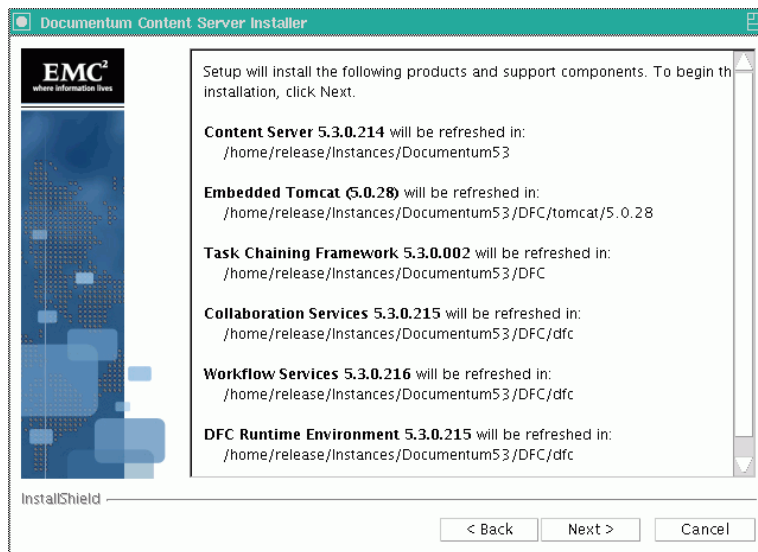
Documentum Content Server Installer

$EMC^2$
where information lives

Setup will install the following products and support components. To begin th installation, click Next.

Content Server 5.3.0.214 will be refreshed in:
/home/release/Instances/Documentum53

Embedded Tomcat (5.0.28) will be refreshed in:
/home/release/Instances/Documentum53/DFC/tomcat/5.0.28

Task Chaining Framework 5.3.0.002 will be refreshed in:
/home/release/Instances/Documentum53/DFC

Collaboration Services 5.3.0.215 will be refreshed in:
/home/release/Instances/Documentum53/DFC/dfc

Workflow Services 5.3.0.216 will be refreshed in:
/home/release/Instances/Documentum53/DFC/dfc

DFC Runtime Environment 5.3.0.215 will be refreshed in:
/home/release/Instances/Documentum53/DFC/dfc

InstallShield

< Back
Next >
Cancel